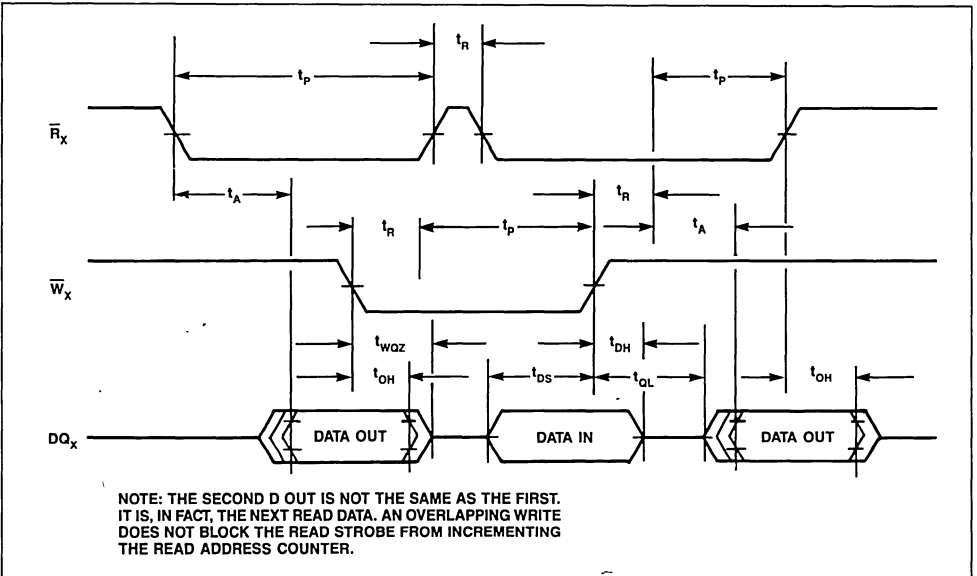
$t_R$

$t_P$

$t_P$

$\overline{R}_X$

$t_A$

$t_R$

$t_P$

$t_R$

$t_A$

$\overline{W}_X$

$t_{WQZ}$

$t_{DH}$

$t_{OH}$

$t_{DS}$

$t_{QL}$

$t_{OH}$

$DQ_X$

DATA OUT

DATA IN

DATA OUT

NOTE: THE SECOND D OUT IS NOT THE SAME AS THE FIRST. IT IS, IN FACT, THE NEXT READ DATA. AN OVERLAPPING WRITE DOES NOT BLOCK THE READ STROBE FROM INCREMENTING THE READ ADDRESS COUNTER.